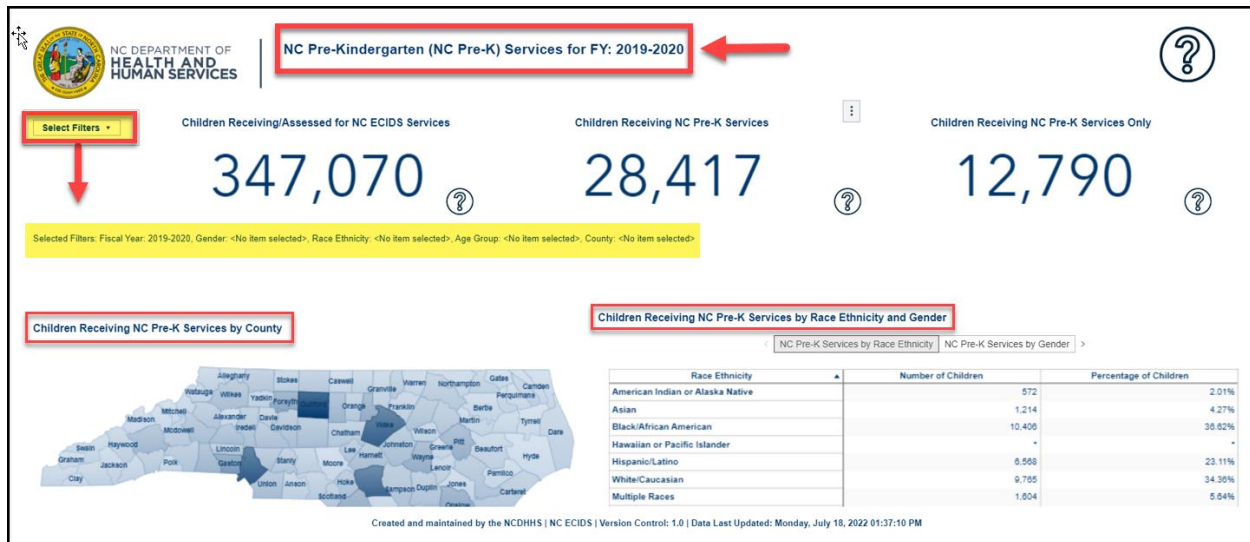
NC DEPARTMENT OF HEALTH AND HUMAN SERVICES

NC Pre-Kindergarten (NC Pre-K) Services for FY: 2019-2020

?

Select Filters ▾

Children Receiving/Assessed for NC ECIDS Services

347,070

?

Children Receiving NC Pre-K Services

28,417

?

Children Receiving NC Pre-K Services Only

12,790

?

Selected Filters: Fiscal Year: 2019-2020, Gender: <No item selected>, Race Ethnicity: <No item selected>, Age Group: <No item selected>, County: <No item selected>

Children Receiving NC Pre-K Services by County

Alleghany Stokes Caswell Warren Northampton Gates Camden Watauga Wilkes Yadkin Forsyth Granville Perquimans Mitchell Alexander Davie Orange Franklin Bertie Madison Iredell Davidson Wake Martin Tyrrell Mcdowell Chatham Wilson Dare Swain Haywood Lincoln Johnston Greene Pitt Beaufort Graham Jackson Polk Gaston Stanly Moore Lee Harnett Wayne Lenoir Hyde Clay Union Anson Hoke Sampson Duplin Jones Pamlico Scotland Carteret Onslow

Children Receiving NC Pre-K Services by Race Ethnicity and Gender

< NC Pre-K Services by Race Ethnicity | NC Pre-K Services by Gender >

| Race Ethnicity ▲ | Number of Children | Percentage of Children |
|---|---|---|
| American Indian or Alaska Native | 572 | 2.01% |
| Asian | 1,214 | 4.27% |
| Black/African American | 10,406 | 36.62% |
| Hawaiian or Pacific Islander | * | * |
| Hispanic/Latino | 6,568 | 23.11% |
| White/Caucasian | 9,765 | 34.36% |
| Multiple Races | 1,604 | 5.64% |

Created and maintained by the NCDHHS | NC ECIDS | Version Control: 1.0 | Data Last Updated: Monday, July 18, 2022 01:37:10 PM